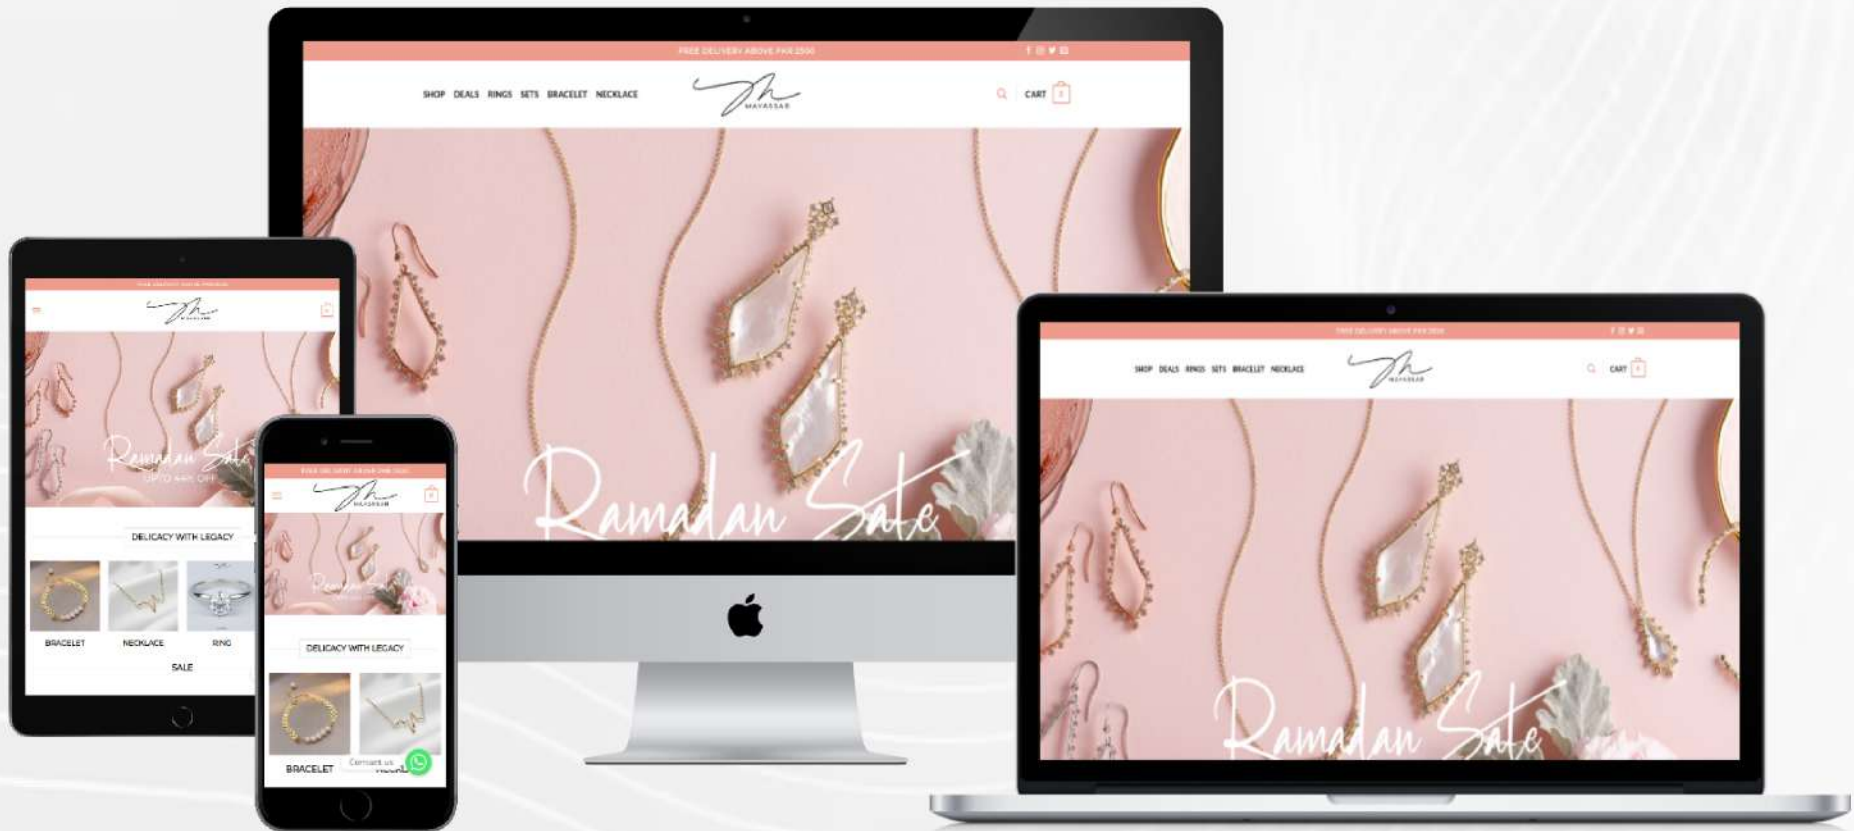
FREE DELIVERY ABOVE PKR 2500

SHOP DEALS RINGS SETS BRACELET NECKLACE

MAVASSAR

CART 0

Ramadan Sale

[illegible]

MAVASSAR

Ramadan Sale
UPTO 44% OFF

DELICACY WITH LEGACY

BRACELET NECKLACE RING

SALE

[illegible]

MAVASSAR

Ramadan Sale

DELICACY WITH LEGACY

BRACELET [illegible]

Contact us

FREE DELIVERY ABOVE PKR 2500

SHOP DEALS RINGS SETS BRACELET NECKLACE

MAVASSAR

CART 0

Ramadan Sale